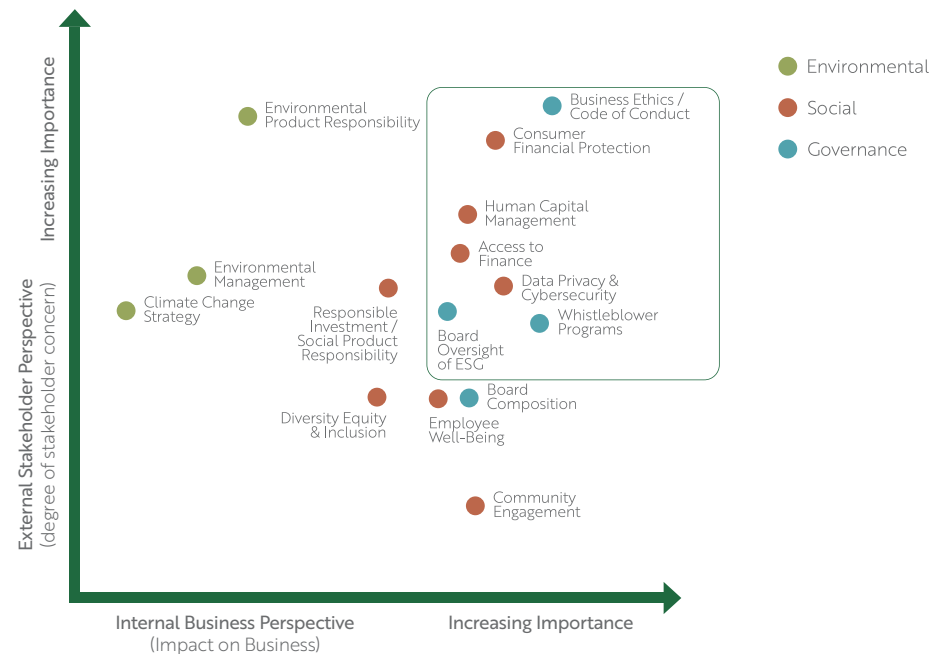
Increasing Importance

External Stakeholder Perspective
(degree of stakeholder concern)

Environmental
Social
Governance

Environmental Product Responsibility

Business Ethics / Code of Conduct

Consumer Financial Protection

Human Capital Management

Access to Finance

Data Privacy & Cybersecurity

Whistleblower Programs

Board Oversight of ESG

Environmental Management

Climate Change Strategy

Responsible Investment / Social Product Responsibility

Board Composition

Diversity Equity & Inclusion

Employee Well-Being

Community Engagement

Internal Business Perspective
(Impact on Business)

Increasing Importance